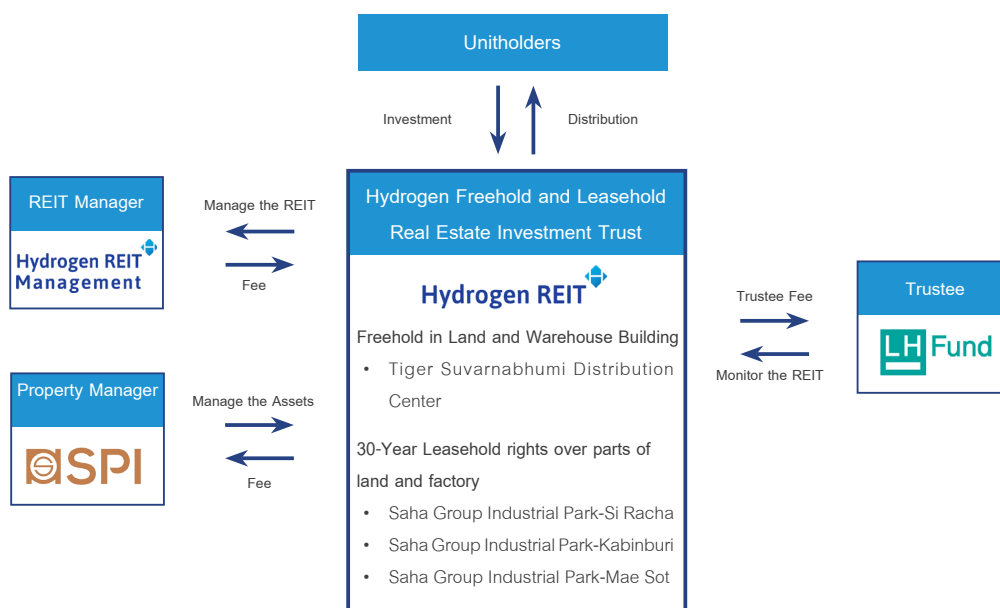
Unitholders

Investment

Distribution

REIT Manager

Hydrogen REIT Management

Manage the REIT

Fee

Hydrogen Freehold and Leasehold Real Estate Investment Trust

Hydrogen REIT

Freehold in Land and Warehouse Building

• Tiger Suvarnabhumi Distribution Center

30-Year Leasehold rights over parts of land and factory

• Saha Group Industrial Park-Si Racha

• Saha Group Industrial Park-Kabinburi

• Saha Group Industrial Park-Mae Sot

Trustee Fee

Monitor the REIT

Trustee

LH Fund

Property Manager

SPI

Manage the Assets

Fee